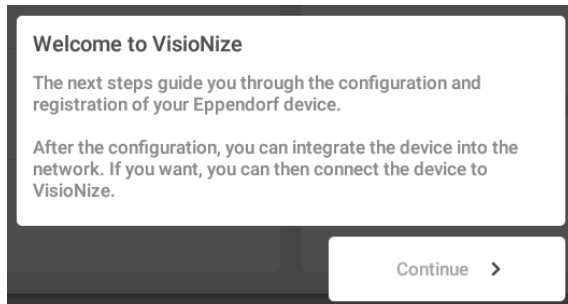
Welcome to VisioNize

The next steps guide you through the configuration and registration of your Eppendorf device.

After the configuration, you can integrate the device into the network. If you want, you can then connect the device to VisioNize.

Continue >